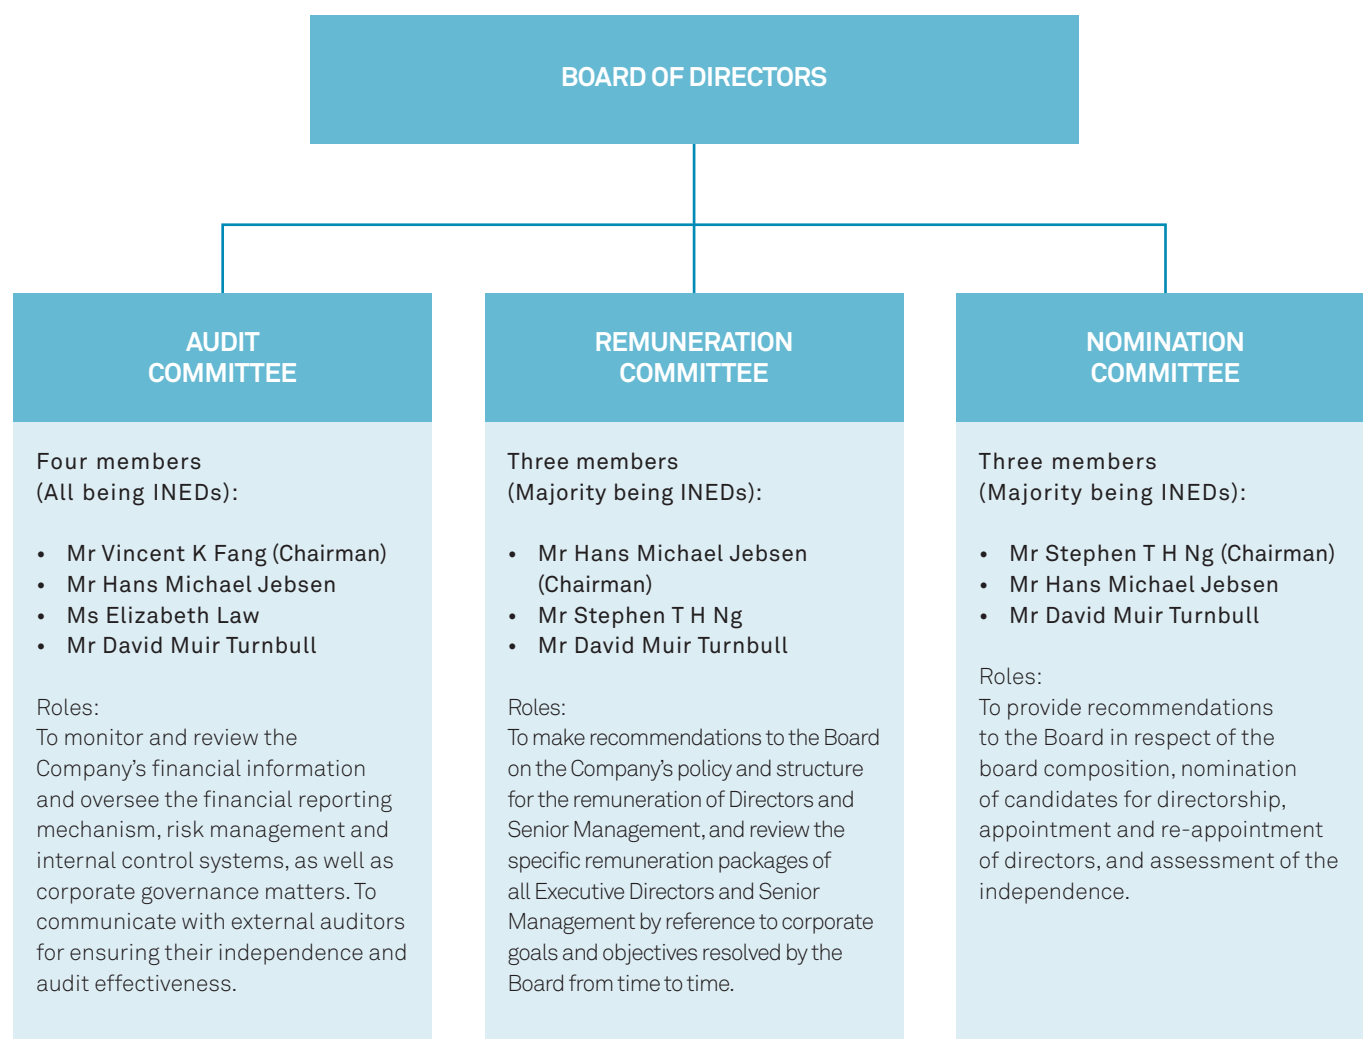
BOARD OF DIRECTORS

AUDIT COMMITTEE

Four members (All being INEDs):

- Mr Vincent K Fang (Chairman)
- Mr Hans Michael Jebsen
- Ms Elizabeth Law
- Mr David Muir Turnbull

Roles:
To monitor and review the Company's financial information and oversee the financial reporting mechanism, risk management and internal control systems, as well as corporate governance matters. To communicate with external auditors for ensuring their independence and audit effectiveness.

REMUNERATION COMMITTEE

Three members (Majority being INEDs):

- Mr Hans Michael Jebsen (Chairman)
- Mr Stephen T H Ng
- Mr David Muir Turnbull

Roles:
To make recommendations to the Board on the Company's policy and structure for the remuneration of Directors and Senior Management, and review the specific remuneration packages of all Executive Directors and Senior Management by reference to corporate goals and objectives resolved by the Board from time to time.

NOMINATION COMMITTEE

Three members (Majority being INEDs):

- Mr Stephen T H Ng (Chairman)
- Mr Hans Michael Jebsen
- Mr David Muir Turnbull

Roles:
To provide recommendations to the Board in respect of the board composition, nomination of candidates for directorship, appointment and re-appointment of directors, and assessment of the independence.